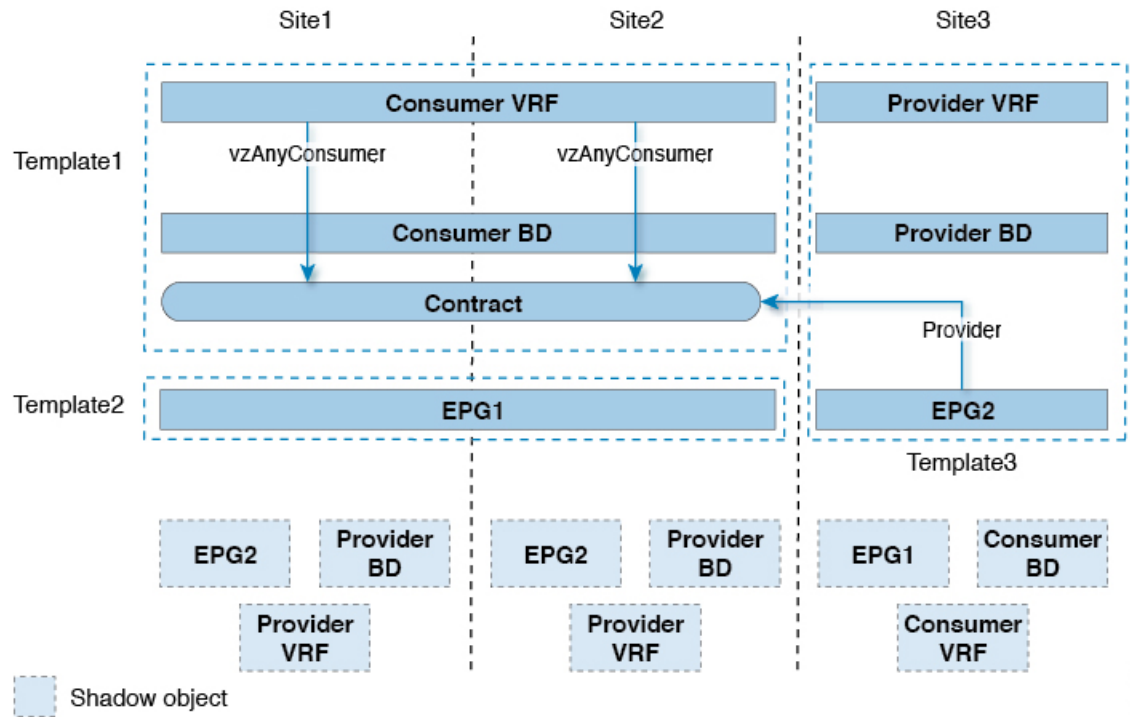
Site1

Site2

Site3

Template1

Consumer VRF

vzAnyConsumer

vzAnyConsumer

Consumer BD

Contract

Provider VRF

Provider BD

Provider

Template2

EPG1

EPG2

Template3

EPG2

Provider BD

Provider VRF

EPG2

Provider BD

Provider VRF

EPG1

Consumer BD

Consumer VRF

Shadow object